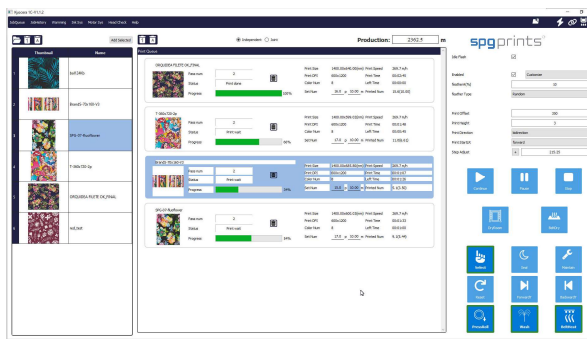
Xpecera ID V1.1.2

EditQueue Calibrations Warming Dot Size Printer Eye Head Check Help

Add Selected

Thumbnail Name

1 Ksl0(180)

2 Btest5-TS-50-V3

3 SPG-07 Rushfuerer

4 T-SHIxTDS-1p

5 DIRQUEDIA FILETE OK_FINAL

6 Ksl_Ksl

Print Queue

Independent Joint

Production: 2362.5 m

DIRQUEDIA FILETE OK_FINAL
Piece num 0
Status Print done
Progress 100%
Print Size 1400.00x640.00(mm) Print Speed 309.7 m/h
Print DPI 600x1200 Print Time 00:02:45
Color Num 8 Left Time 00:00:00
Set Num 30.0 x 10.00 m Printed Num 10.0(30.00)

T-SHIxTDS-1p
Piece num 0
Status Print wait
Progress 46%
Print Size 1400.00x398.00(mm) Print Speed 309.7 m/h
Print DPI 600x1200 Print Time 00:01:46
Color Num 8 Left Time 00:01:46
Set Num 47.0 x 10.00 m Printed Num 11.0(6.43)

Btest5-TS-50-V3
Piece num 0
Status Print wait
Progress 39%
Print Size 1400.00x600.00(mm) Print Speed 309.7 m/h
Print DPI 600x1200 Print Time 00:01:51
Color Num 8 Left Time 00:01:51
Set Num 25.0 x 10.00 m Printed Num 9.4(3.90)

SPG-07 Rushfuerer
Piece num 0
Status Print wait
Progress 34%
Print Size 1400.00x640.00(mm) Print Speed 309.7 m/h
Print DPI 600x1200 Print Time 00:01:48
Color Num 8 Left Time 00:01:48
Set Num 17.0 x 10.00 m Printed Num 9.1(3.44)

spgprints

Silo Flush
Enabled Customer
Rowfeed(%) 10
Rowfeed Type Random
Print Offset 100
Print Height 3
Print Direction Bidirection
Print Start At Forward
Step Adjust 135.15

Continue Pause Stop
Printform BathFlo
Refeed Sleep Maintain
Restart Forwardfe Rollbackff
Printedlist Blank Rollblend